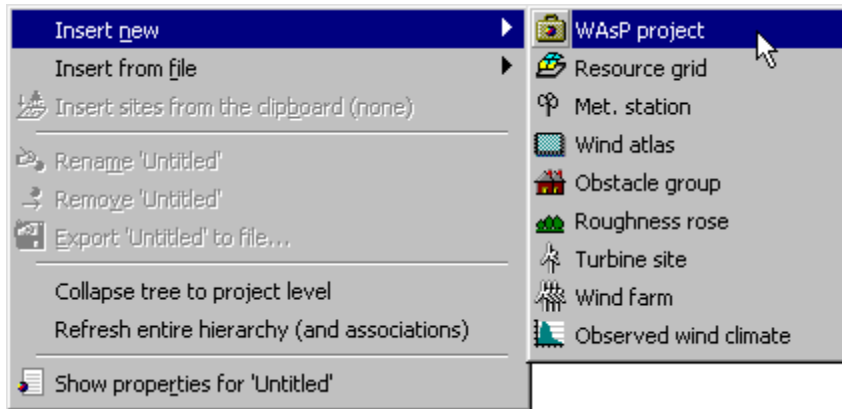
Insert new
Insert from file
Insert sites from the clipboard (none)
Rename 'Untitled'
Remove 'Untitled'
Export 'Untitled' to file...
Collapse tree to project level
Refresh entire hierarchy (and associations)
Show properties for 'Untitled'

WAsP project
Resource grid
Met. station
Wind atlas
Obstacle group
Roughness rose
Turbine site
Wind farm
Observed wind climate